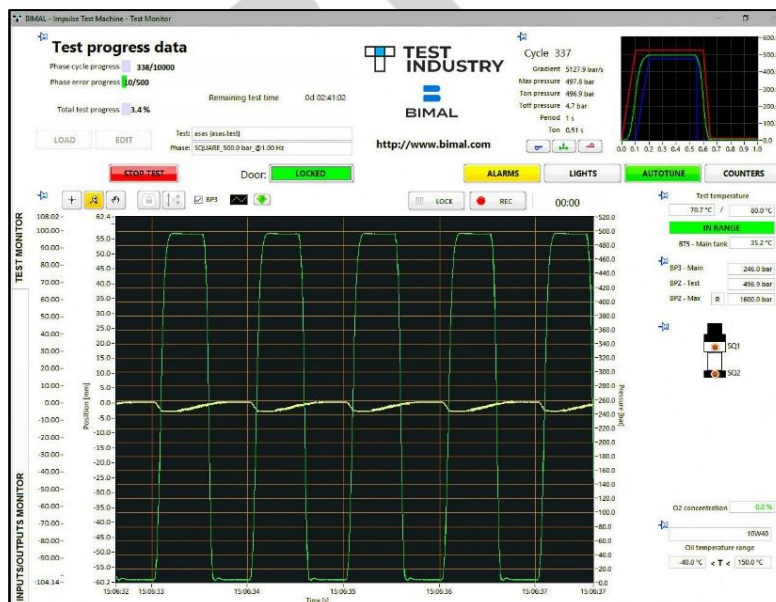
BIMAL - Impulse Test Machine - Test Monitor

Test progress data
Phase cycle progress 338/10000
Phase error progress 0/500
Remaining test time 0d 02:41:02
Total test progress 3.4 %

TEST INDUSTRY
BIMAL
http://www.bimal.com

Cycle 337
Gradient 5127.9 bar/s
Max pressure 497.8 bar
Ton pressure 496.9 bar
Toff pressure 4.7 bar
Period 1 s
Ton 0.51 s

LOAD EDIT
Test: asas (asas.testl)
Phase: SQUARE_500.0 bar_@1.00 Hz

STOP TEST
Door: LOCKED
ALARMS LIGHTS AUTOTUNE COUNTERS

BP3
LOCK REC 00:00

| 600 |
|---|
| 500 |
| 400 |
| 300 |
| 200 |
| 100 |
| 0.0 |

0.0 0.1 0.2 0.3 0.4 0.5 0.6 0.7 0.8 0.9 1.0

TEST MONITOR
INPUTS/OUTPUTS MONITOR

108.02 100.00 90.00 80.00 70.00 60.00 50.00 40.00 30.00 20.00 10.00 0.00 -10.00 -20.00 -30.00 -40.00 -50.00 -60.00 -70.00 -80.00 -90.00 -104.14

62.4 55.0 50.0 45.0 40.0 35.0 30.0 25.0 20.0 15.0 10.0 5.0 0.0 -5.0 -10.0 -15.0 -20.0 -25.0 -30.0 -35.0 -40.0 -45.0 -50.0 -55.0 -60.2

Position [mm]

520.0 500.0 480.0 460.0 440.0 420.0 400.0 380.0 360.0 340.0 320.0 300.0 280.0 260.0 240.0 220.0 200.0 180.0 160.0 140.0 120.0 100.0 80.0 60.0 40.0 20.0 0.0

Pressure [bar]

15:06:32 15:06:33 15:06:34 15:06:35 15:06:36 15:06:37 15:06:37
Time [s]

Test temperature
70.7 °C / 80.0 °C
IN RANGE
BT5 - Main tank 35.2 °C

BP3 - Main 246.0 bar
BP2 - Test 496.9 bar
BP2 - Max R 1600.0 bar

SQ1
SQ2

O2 concentration 0.0 %
10W40
Oil temperature range
-40.0 °C < T < 150.0 °C